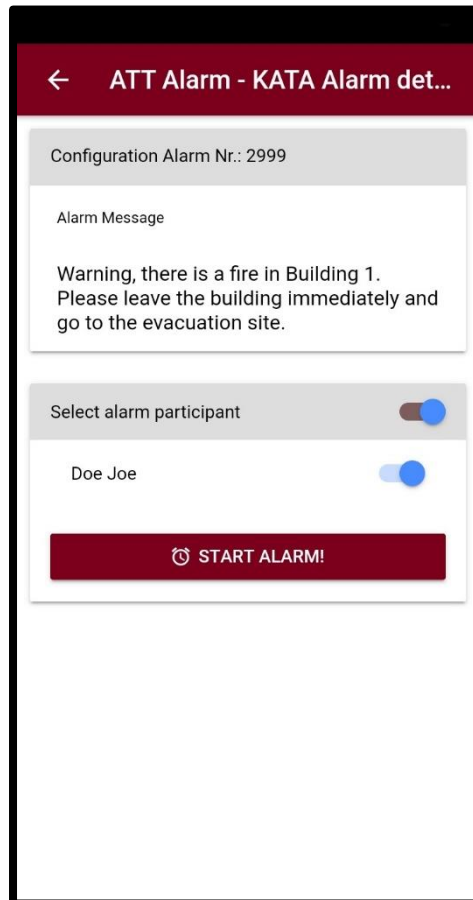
ATT Alarm - KATA Alarm det...

Configuration Alarm Nr.: 2999

Alarm Message

Warning, there is a fire in Building 1. Please leave the building immediately and go to the evacuation site.

Select alarm participant

Doe Joe

START ALARM!